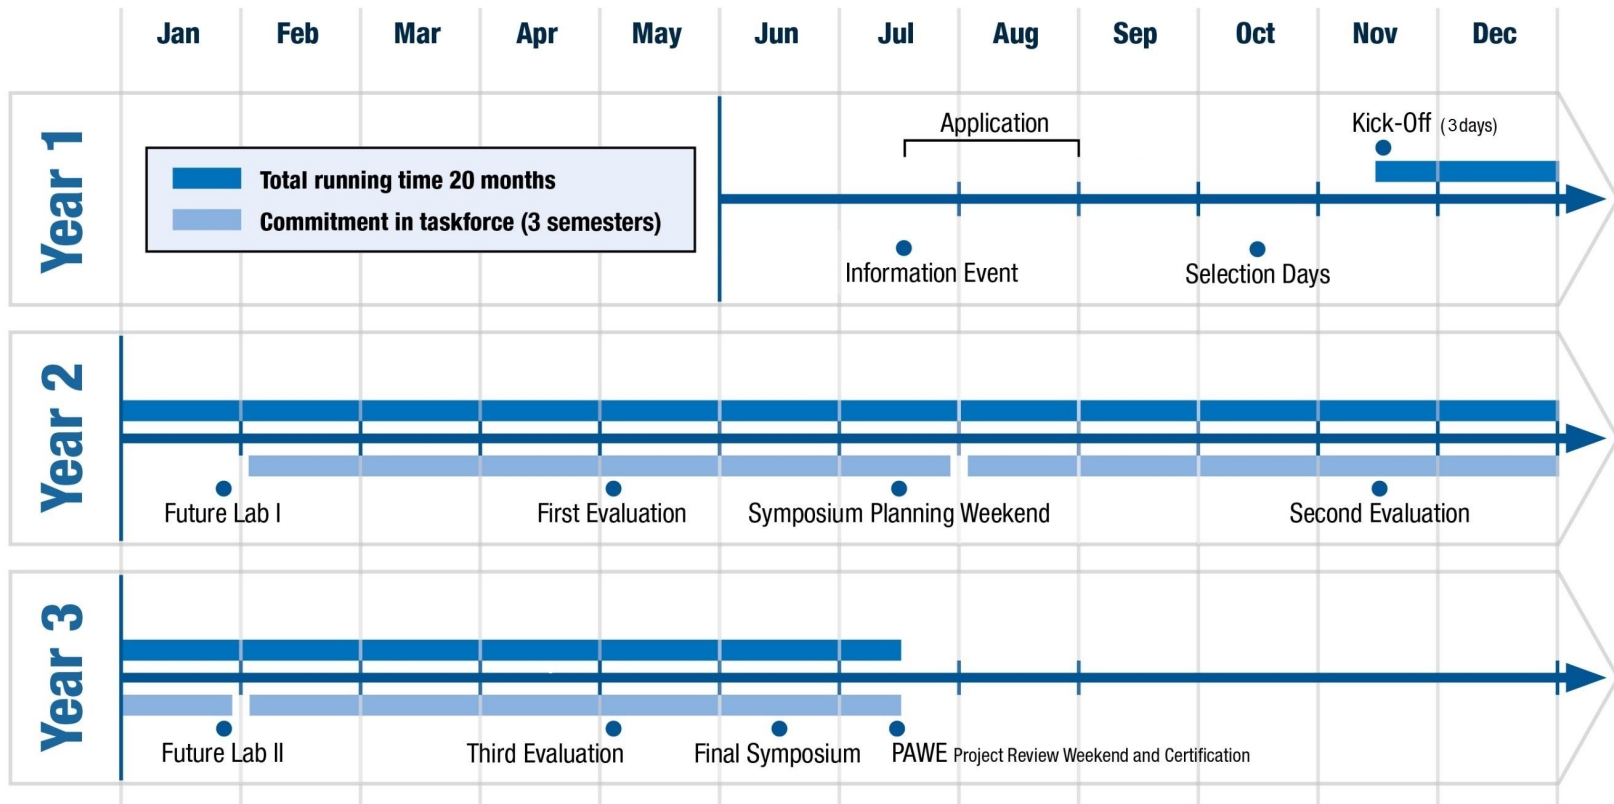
Jan Feb Mar Apr May Jun Jul Aug Sep Oct Nov Dec

Year 1

Total running time 20 months
Commitment in taskforce (3 semesters)

Application

Kick-Off (3 days)

Information Event

Selection Days

Year 2

Future Lab I

First Evaluation

Symposium Planning Weekend

Second Evaluation

Year 3

Future Lab II

Third Evaluation

Final Symposium

PAWE Project Review Weekend and Certification